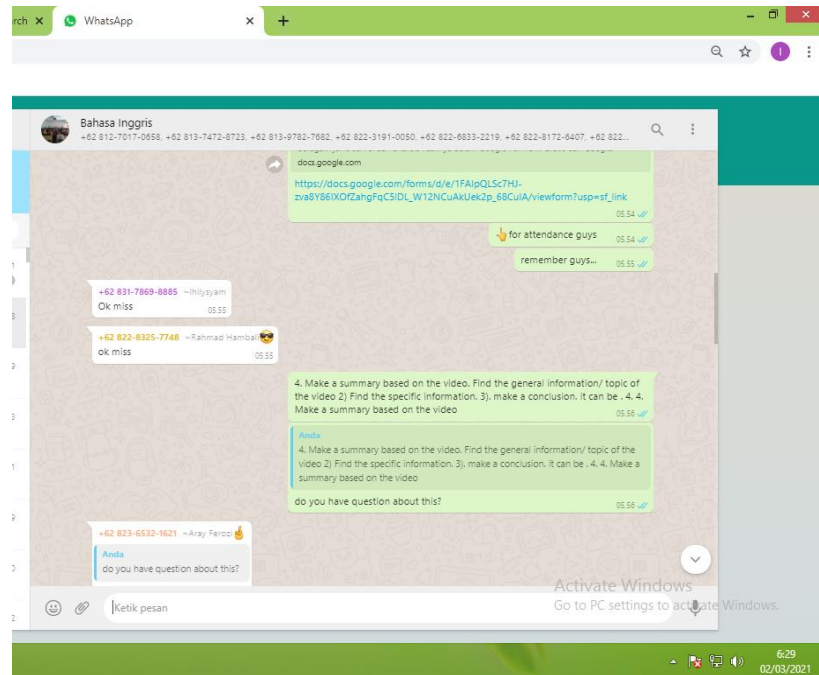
rch ×
WhatsApp ×
+

I

Bahasa Inggris
+62 812-7017-0658, +62 813-7472-8723, +62 813-9782-7682, +62 822-3191-0050, +62 822-6833-2219, +62 822-8172-6407, +62 822...

docs.google.com
https://docs.google.com/forms/d/e/1FAIpQLSc7HJ-zva8Y86IXOfZahgFqC5IDL_W12NCuAkUek2p_68CulA/viewform?usp=sf_link
05.54

👆for attendance guys 05.54

remember guys... 05.55

+62 831-7869-8885 ~Ihilysyam
Ok miss 05.55

+62 822-8325-7748 ~Rahmad Hambali😎
ok miss 05.55

4. Make a summary based on the video. Find the general information/ topic of the video 2) Find the specific information. 3). make a conclusion. it can be . 4. 4. Make a summary based on the video 05.56

Anda
4. Make a summary based on the video. Find the general information/ topic of the video 2) Find the specific information. 3). make a conclusion. it can be . 4. 4. Make a summary based on the video
do you have question about this? 05.56

+62 823-6532-1621 ~Aray Ferozi🤞
Anda
do you have question about this?

Ketik pesan

Activate Windows
Go to PC settings to activate Windows.

6:29
02/03/2021